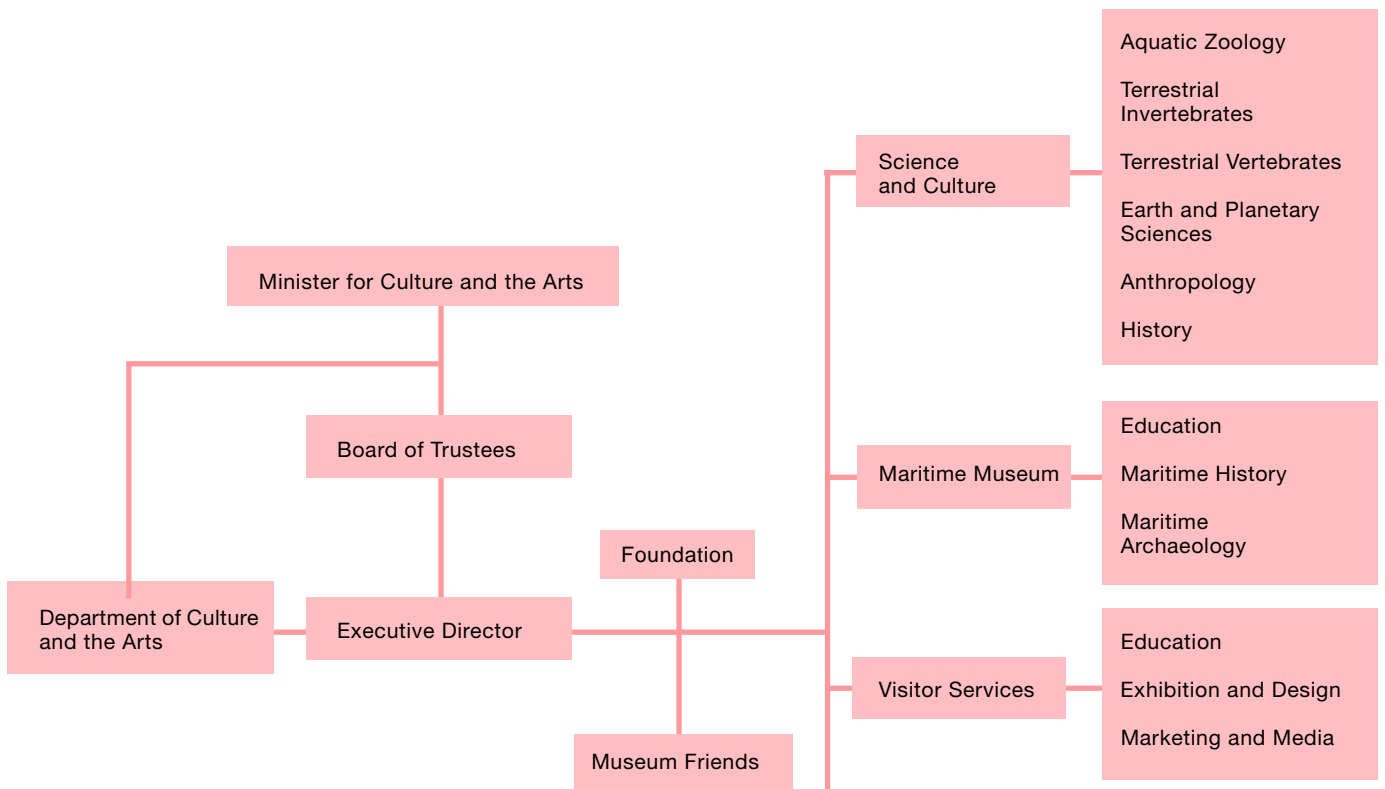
Minister for Culture and the Arts

Board of Trustees

Department of Culture and the Arts

Executive Director

Foundation

Museum Friends

Science and Culture

Aquatic Zoology

Terrestrial Invertebrates

Terrestrial Vertebrates

Earth and Planetary Sciences

Anthropology

History

Maritime Museum

Education

Maritime History

Maritime Archaeology

Visitor Services

Education

Exhibition and Design

Marketing and Media